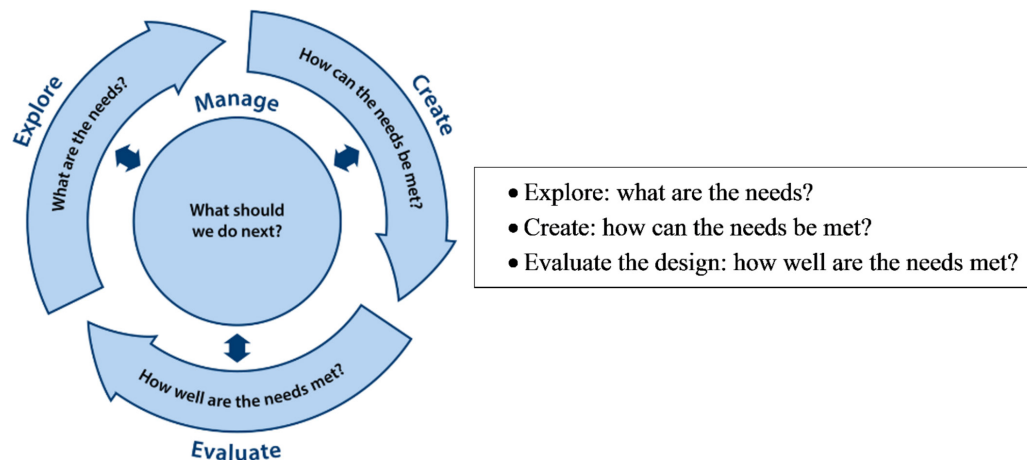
Explore

What are the needs?

Manage

Create

How can the needs be met?

What should we do next?

How well are the needs met?

Evaluate

- Explore: what are the needs?
- Create: how can the needs be met?
- Evaluate the design: how well are the needs met?